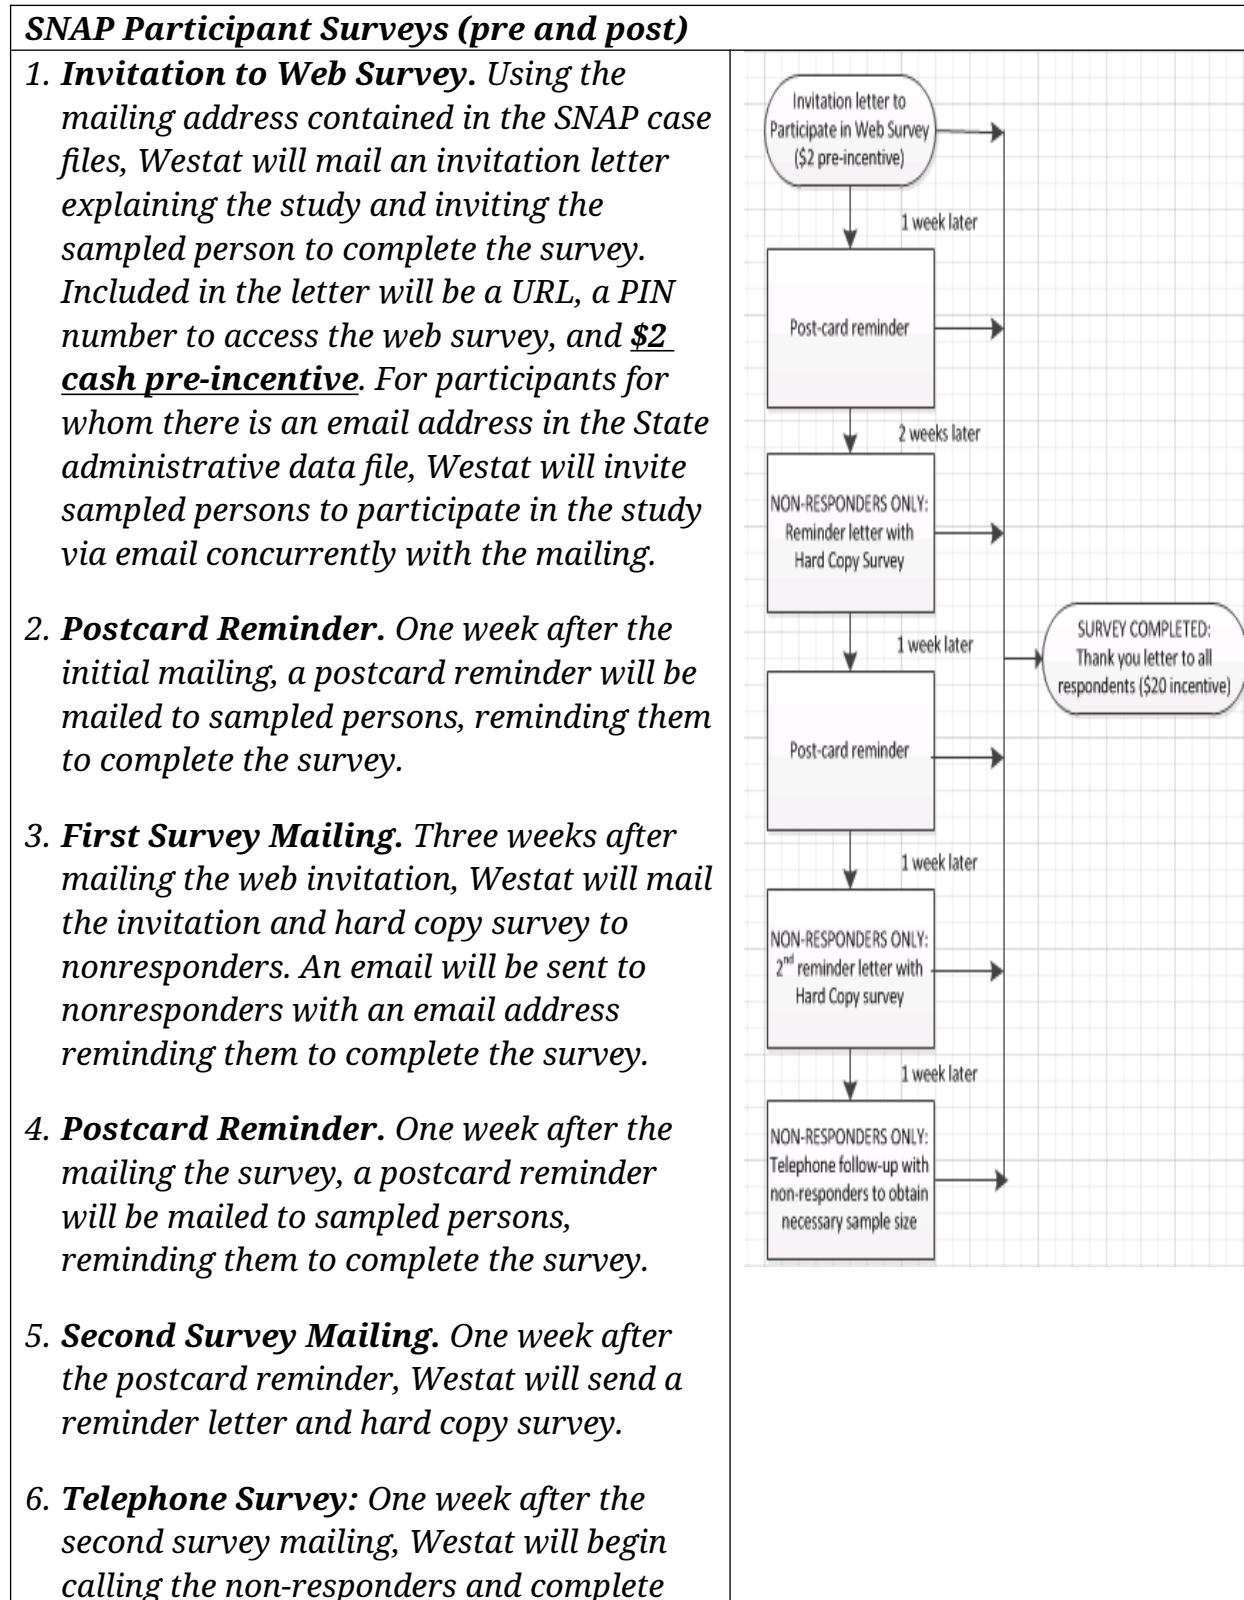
SNAP Participant Surveys (pre and post)

1. Invitation to Web Survey. Using the mailing address contained in the SNAP case files, Westat will mail an invitation letter explaining the study and inviting the sampled person to complete the survey. Included in the letter will be a URL, a PIN number to access the web survey, and $2 cash pre-incentive. For participants for whom there is an email address in the State administrative data file, Westat will invite sampled persons to participate in the study via email concurrently with the mailing.

2. Postcard Reminder. One week after the initial mailing, a postcard reminder will be mailed to sampled persons, reminding them to complete the survey.

3. First Survey Mailing. Three weeks after mailing the web invitation, Westat will mail the invitation and hard copy survey to nonresponders. An email will be sent to nonresponders with an email address reminding them to complete the survey.

4. Postcard Reminder. One week after the mailing the survey, a postcard reminder will be mailed to sampled persons, reminding them to complete the survey.

5. Second Survey Mailing. One week after the postcard reminder, Westat will send a reminder letter and hard copy survey.

6. Telephone Survey: One week after the second survey mailing, Westat will begin calling the non-responders and complete

Invitation letter to Participate in Web Survey ($2 pre-incentive)

1 week later

Post-card reminder

2 weeks later

NON-RESPONDERS ONLY: Reminder letter with Hard Copy Survey

1 week later

Post-card reminder

1 week later

NON-RESPONDERS ONLY: 2$^{nd}$ reminder letter with Hard Copy survey

1 week later

NON-RESPONDERS ONLY: Telephone follow-up with non-responders to obtain necessary sample size

SURVEY COMPLETED: Thank you letter to all respondents ($20 incentive)